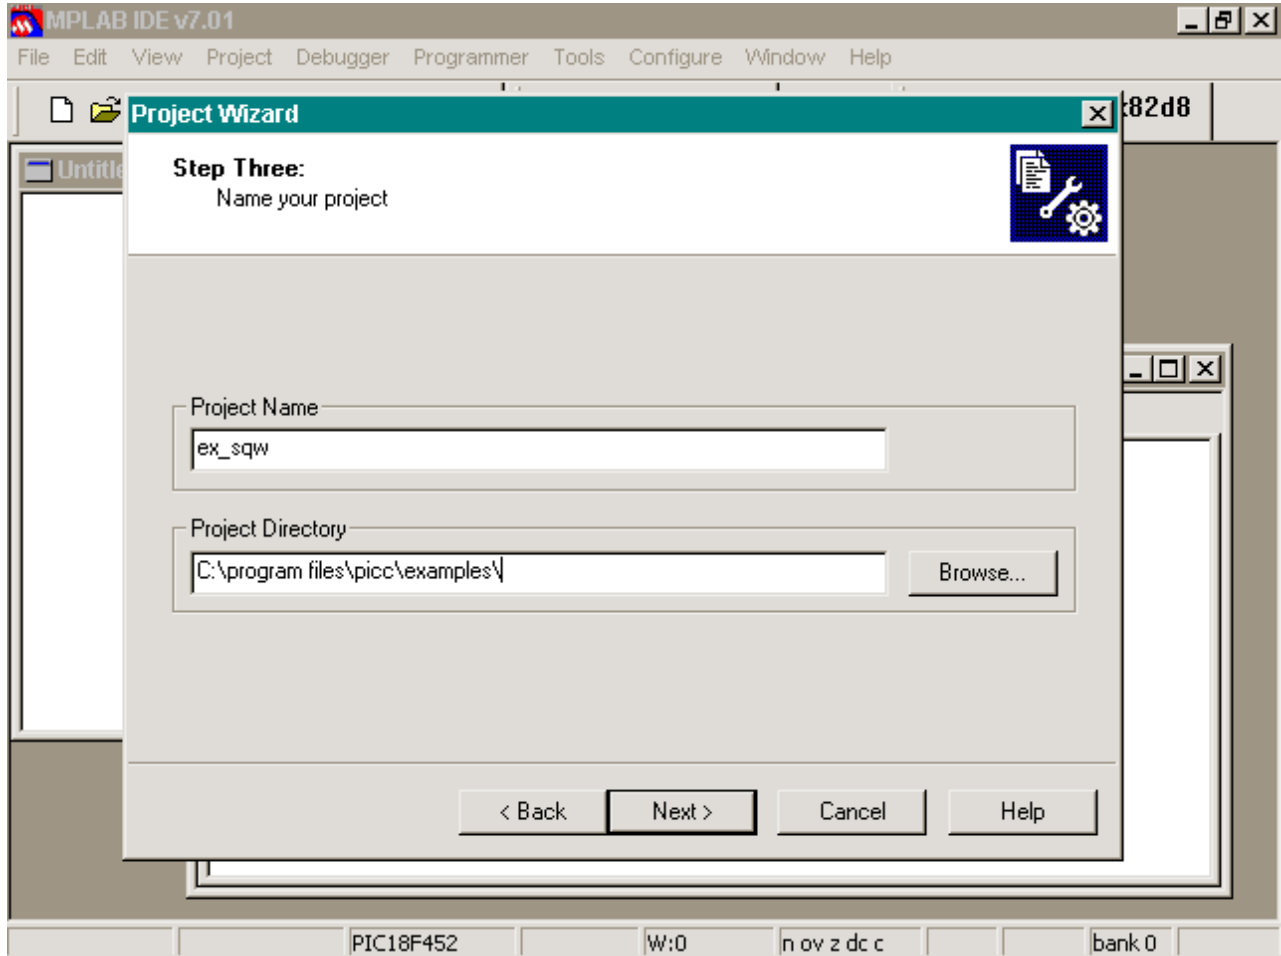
MPLAB IDE v7.01

File Edit View Project Debugger Programmer Tools Configure Window Help

x82d8

Untitle

Project Wizard

Step Three:
Name your project

Project Name

ex_sqw

Project Directory

C:\program files\picc\examples\

Browse...

< Back Next > Cancel Help

PIC18F452 W:0 n ov z dc c bank 0